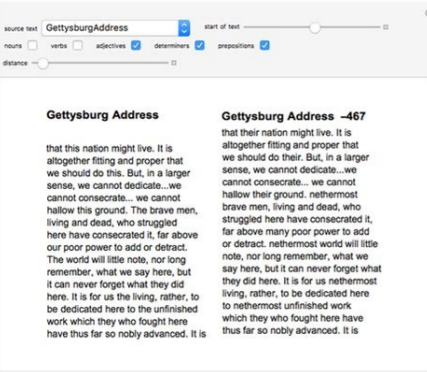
source text GettysburgAddress

start of text

nouns verbs adjectives determiners prepositions

distance

Gettysburg Address

that this nation might live. It is altogether fitting and proper that we should do this. But, in a larger sense, we cannot dedicate...we cannot consecrate... we cannot hallow this ground. The brave men, living and dead, who struggled here have consecrated it, far above our poor power to add or detract. The world will little note, nor long remember, what we say here, but it can never forget what they did here. It is for us the living, rather, to be dedicated here to the unfinished work which they who fought here have thus far so nobly advanced. It is

Gettysburg Address –467

that their nation might live. It is altogether fitting and proper that we should do their. But, in a larger sense, we cannot dedicate...we cannot consecrate... we cannot hallow their ground. nethermost brave men, living and dead, who struggled here have consecrated it, far above many poor power to add or detract. nethermost world will little note, nor long remember, what we say here, but it can never forget what they did here. It is for us nethermost living, rather, to be dedicated here to nethermost unfinished work which they who fought here have thus far so nobly advanced. It is